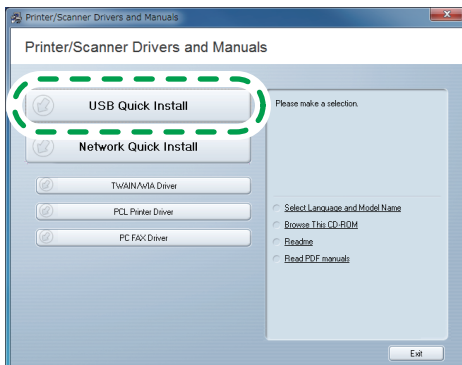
Printer/Scanner Drivers and Manuals

Printer/Scanner Drivers and Manuals

USB Quick Install

Network Quick Install

TWAIN/WIA Driver

PCL Printer Driver

PC FAX Driver

Please make a selection.

Select Language and Model Name

Browse This CD-ROM

Readme

Read PDF manuals

Exit